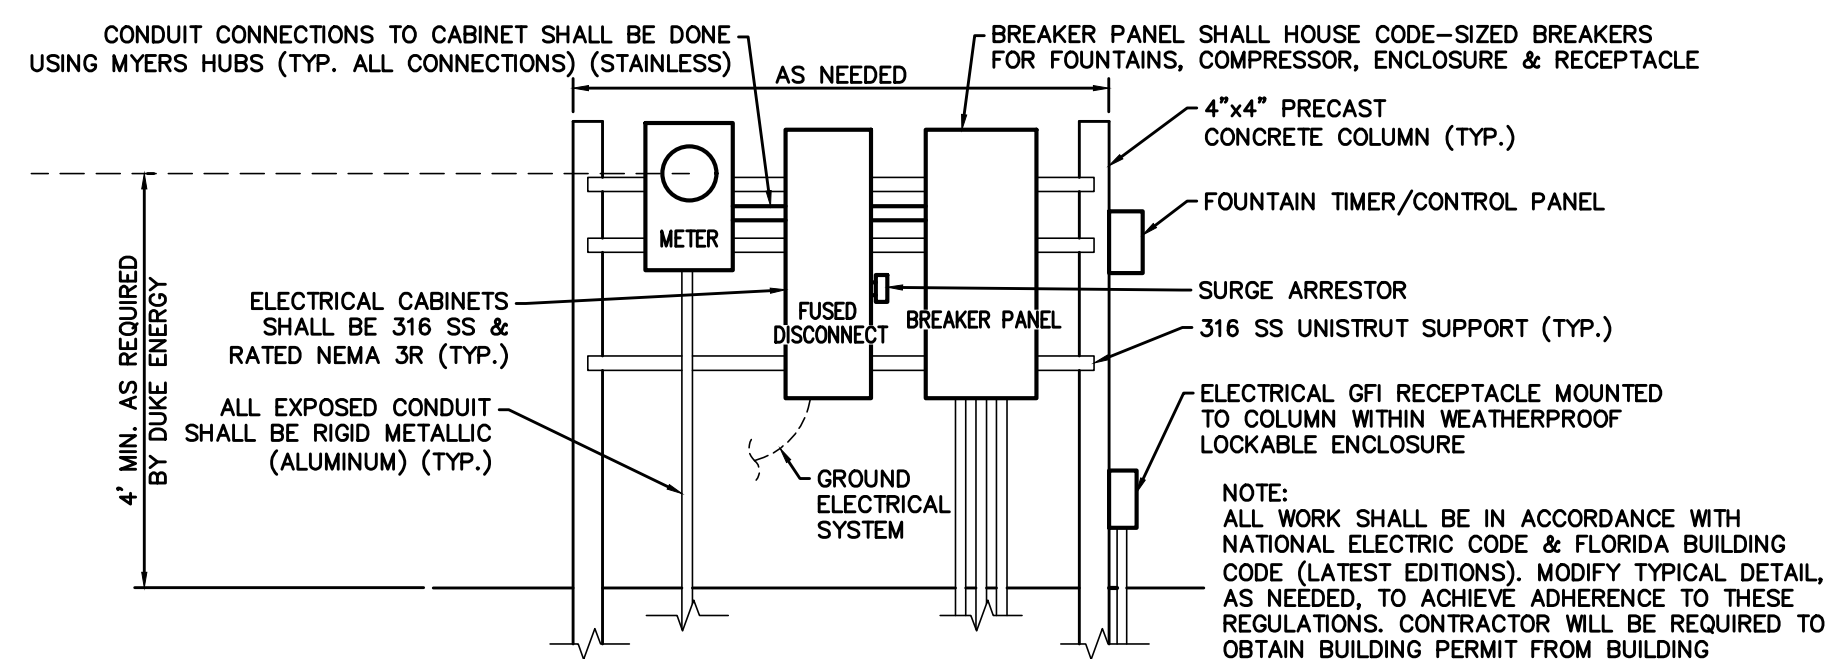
CONDUIT CONNECTIONS TO CABINET SHALL BE DONE USING MYERS HUBS (TYP. ALL CONNECTIONS) (STAINLESS)

AS NEEDED

BREAKER PANEL SHALL HOUSE CODE-SIZED BREAKERS FOR FOUNTAINS, COMPRESSOR, ENCLOSURE & RECEPTACLE

4"x4" PRECAST CONCRETE COLUMN (TYP.)

FOUNTAIN TIMER/CONTROL PANEL

METER

4' MIN. AS REQUIRED BY DUKE ENERGY

ELECTRICAL CABINETS SHALL BE 316 SS & RATED NEMA 3R (TYP.)

FUSED DISCONNECT

BREAKER PANEL

SURGE ARRESTOR

316 SS UNISTRUT SUPPORT (TYP.)

ALL EXPOSED CONDUIT SHALL BE RIGID METALLIC (ALUMINUM) (TYP.)

ELECTRICAL GFI RECEPTACLE MOUNTED TO COLUMN WITHIN WEATHERPROOF LOCKABLE ENCLOSURE

GROUND ELECTRICAL SYSTEM

NOTE:
ALL WORK SHALL BE IN ACCORDANCE WITH NATIONAL ELECTRIC CODE & FLORIDA BUILDING CODE (LATEST EDITIONS). MODIFY TYPICAL DETAIL, AS NEEDED, TO ACHIEVE ADHERENCE TO THESE REGULATIONS. CONTRACTOR WILL BE REQUIRED TO OBTAIN BUILDING PERMIT FROM BUILDING